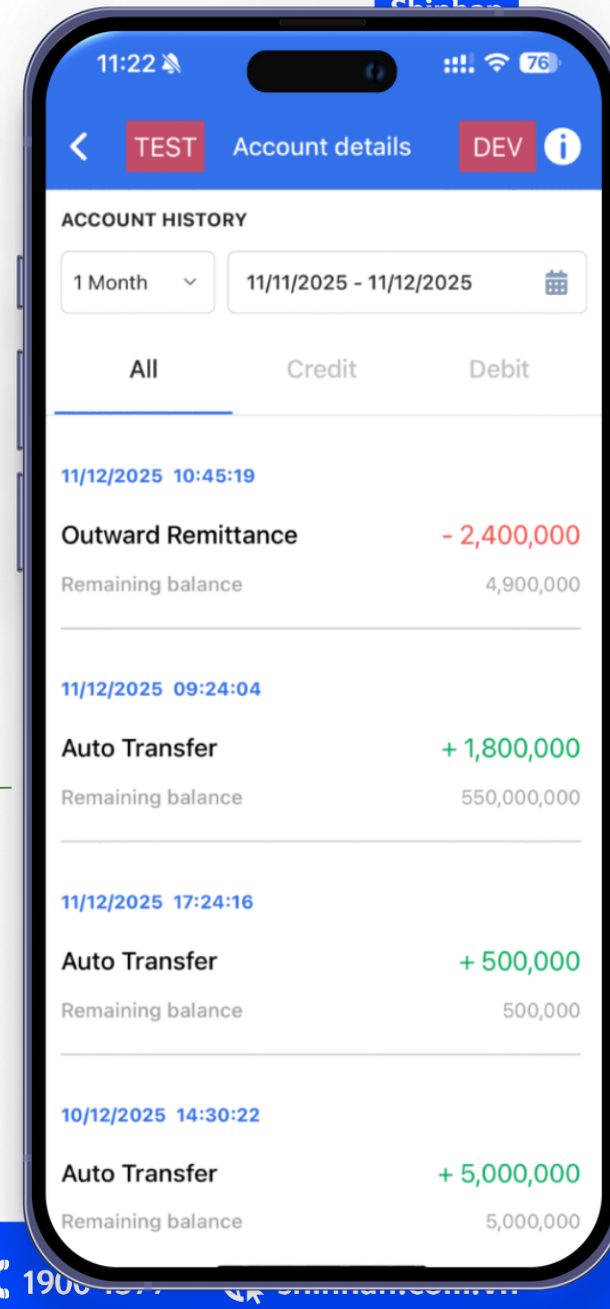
11:22

76

TEST Account details DEV

ACCOUNT HISTORY

1 Month

11/11/2025 - 11/12/2025

All Credit Debit

11/12/2025 10:45:19

Outward Remittance - 2,400,000

Remaining balance 4,900,000

11/12/2025 09:24:04

Auto Transfer + 1,800,000

Remaining balance 550,000,000

11/12/2025 17:24:16

Auto Transfer + 500,000

Remaining balance 500,000

10/12/2025 14:30:22

Auto Transfer + 5,000,000

Remaining balance 5,000,000

1900 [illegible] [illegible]